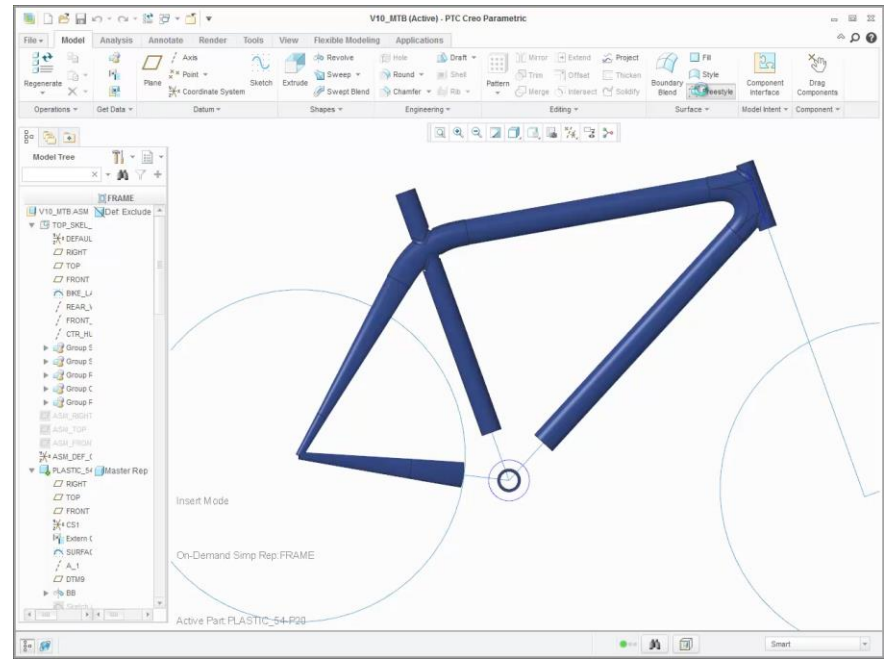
V10_MTB (Active) - PTC Creo Parametric

File Model Analysis Annotate Render Tools View Flexible Modeling Applications

Regenerate
Plane
Axis
Point
Coordinate System
Sketch
Extrude
Revolve
Sweep
Swept Blend
Hole
Round
Chamfer
Draft
Shell
Rib
Pattern
Mirror
Trim
Merge
Extend
Offset
Intersect
Project
Thicken
Solidify
Boundary Blend
Fill
Style
Freestyle
Component Interface
Drag Components

Operations Get Data Datum Shapes Engineering Editing Surface Model Intent Component

Model Tree

FRAME
V10_MTB.ASM Def. Exclude
TOP_SKEL_
DEFAUL
RIGHT
TOP
FRONT
BIKE_L
REAR_
FRONT_
CTR_HL
Group S
Group S
Group F
Group C
Group F
ASM_RIGHT
ASM_TOP
ASM_FRON
ASM_DEF_C
PLASTIC_54 Master Rep
RIGHT
TOP
FRONT
CS1
Extern C
SURFAC
A_1
DTM9
BB

Insert Mode

On-Demand Simp Rep:FRAME

Active Part:PLASTIC_54-P20

Smart